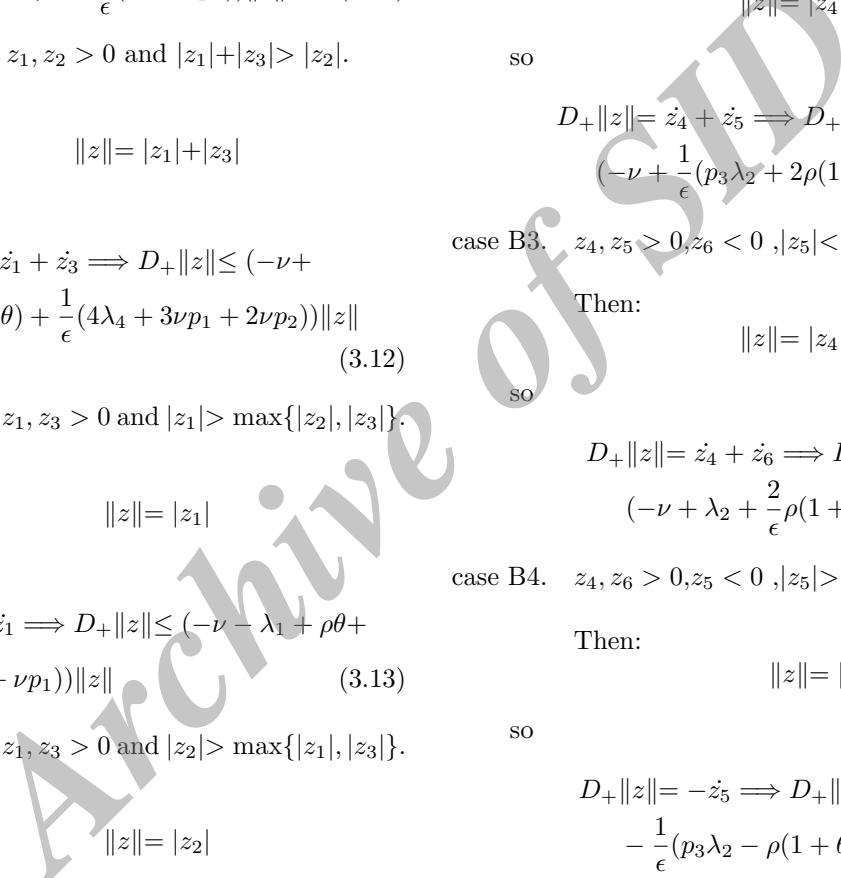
$\epsilon$

$z_1, z_2 > 0$ and $|z_1|+|z_3|> |z_2|$.

$\|z\|= |z_1|+|z_3|$

$\dot{z_1} + \dot{z_3} \Longrightarrow D_+\|z\|\leq (-\nu+$

$\theta) + \frac{1}{\epsilon}(4\lambda_4 + 3\nu p_1 + 2\nu p_2))\|z\|$ (3.12)

$z_1, z_3 > 0$ and $|z_1|> \max\{|z_2|, |z_3|\}$.

$\|z\|= |z_1|$

$\dot{z_1} \Longrightarrow D_+\|z\|\leq (-\nu - \lambda_1 + \rho\theta+$

$- \nu p_1))\|z\|$ (3.13)

$z_1, z_3 > 0$ and $|z_2|> \max\{|z_1|, |z_3|\}$.

$\|z\|= |z_2|$

$\|z\|= |z_4$

so

$D_+\|z\|= \dot{z_4} + \dot{z_5} \Longrightarrow D_+$

$(-\nu + \frac{1}{\epsilon}(p_3\lambda_2 + 2\rho(1$

case B3. $z_4, z_5 > 0, z_6 < 0$ ,$|z_5|<$

Then:

$\|z\|= |z_4$

so

$D_+\|z\|= \dot{z_4} + \dot{z_6} \Longrightarrow$ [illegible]

$(-\nu + \lambda_2 + \frac{2}{\epsilon}\rho(1+$

case B4. $z_4, z_6 > 0, z_5 < 0$ ,$|z_5|>$

Then:

$\|z\|=$ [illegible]

so

$D_+\|z\|= -\dot{z_5} \Longrightarrow D_+\|$

$- \frac{1}{\epsilon}(p_3\lambda_2 - \rho(1 +$

Archive of SID